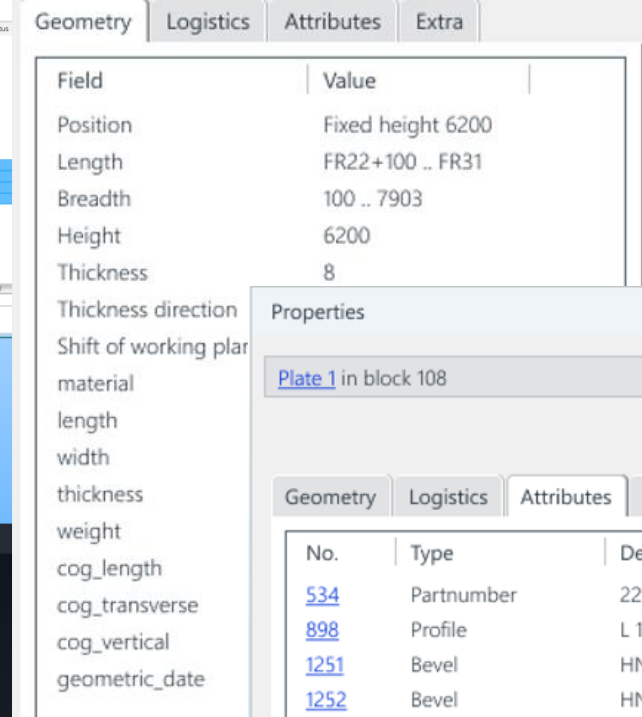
Geometry | Logistics | Attributes | Extra

| Field | Value |
|---|---|
| Position | Fixed height 6200 |
| Length | FR22+100 .. FR31 |
| Breadth | 100 .. 7903 |
| Height | 6200 |
| Thickness | 8 |
| Thickness direction | |
| Shift of working plar | |
| material | |
| length | |
| width | |
| thickness | |
| weight | |
| cog_length | |
| cog_transverse | |
| cog_vertical | |
| geometric_date | |

Properties

Plate 1 in block 108

Geometry | Logistics | Attributes

| No. | Type | De |
|---|---|---|
| 534 | Partnumber | 22 |
| 898 | Profile | L 1 |
| 1251 | Bevel | HN |
| 1252 | Bevel | HN |